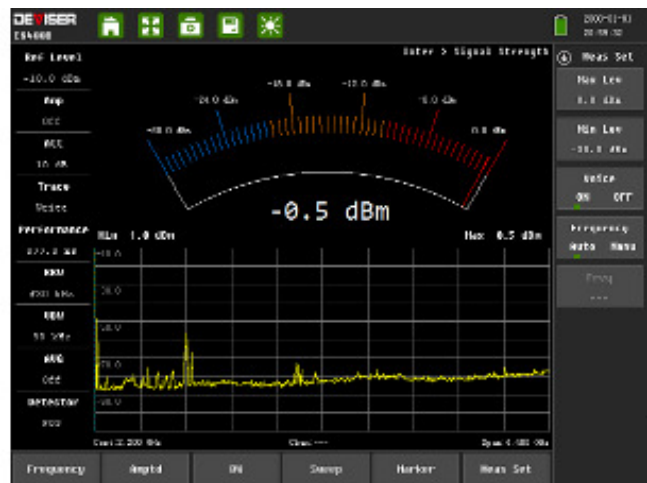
DEVISER
E8400B

2000-01-03
20:09:32

Ref Level
-10.0 dBm
Amp
Off
Att
10 dB
Trace
Write
Preference
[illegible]
RBW
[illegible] kHz
VBW
30 kHz
AVG
Off
Detector
POS

Inter > Signal Strength

-48.0 dBm
-24.0 dBm
-45.0 dBm
-12.0 dBm
-15.0 dBm
0.0 dBm

-0.5 dBm

Min 1.0 dBm
Max 0.5 dBm

-10.0
-30.0
-50.0
-70.0
-90.0

Cent:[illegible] MHz
Chan:---
Span:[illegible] MHz

Meas Set
Max Lev
0.0 dBm
Min Lev
-35.0 dBm
Voice
ON OFF
Frequency
Auto Manu
Freq
---

Frequency
Amptd
BW
Sweep
Marker
Meas Set